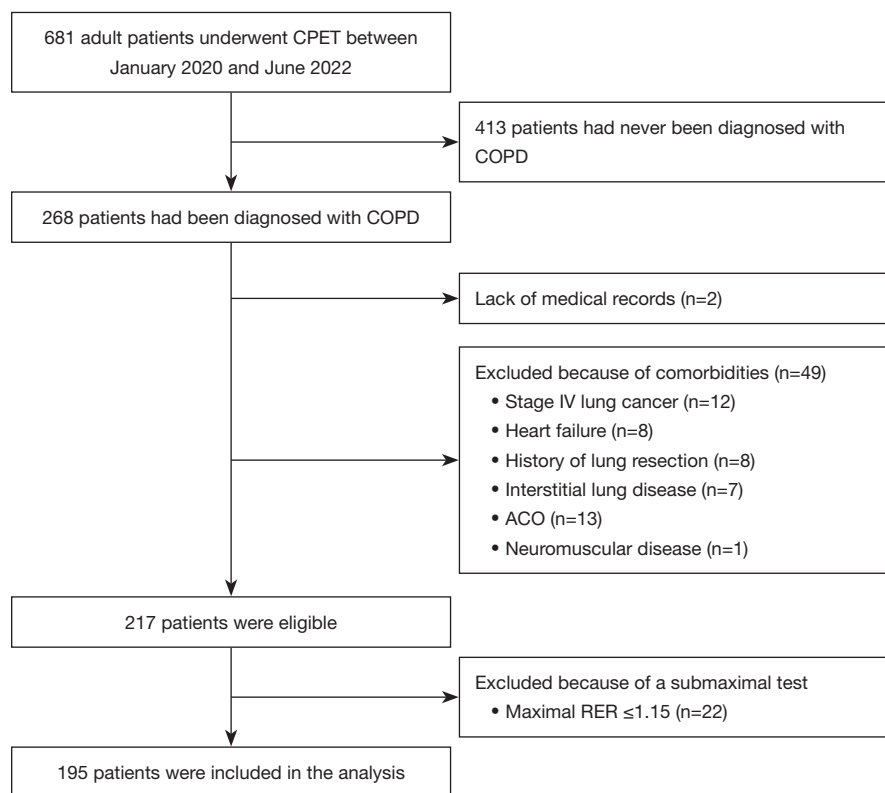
681 adult patients underwent CPET between January 2020 and June 2022

413 patients had never been diagnosed with COPD

268 patients had been diagnosed with COPD

Lack of medical records (n=2)

Excluded because of comorbidities (n=49)
• Stage IV lung cancer (n=12)
• Heart failure (n=8)
• History of lung resection (n=8)
• Interstitial lung disease (n=7)
• ACO (n=13)
• Neuromuscular disease (n=1)

217 patients were eligible

Excluded because of a submaximal test
• Maximal RER ≤1.15 (n=22)

195 patients were included in the analysis